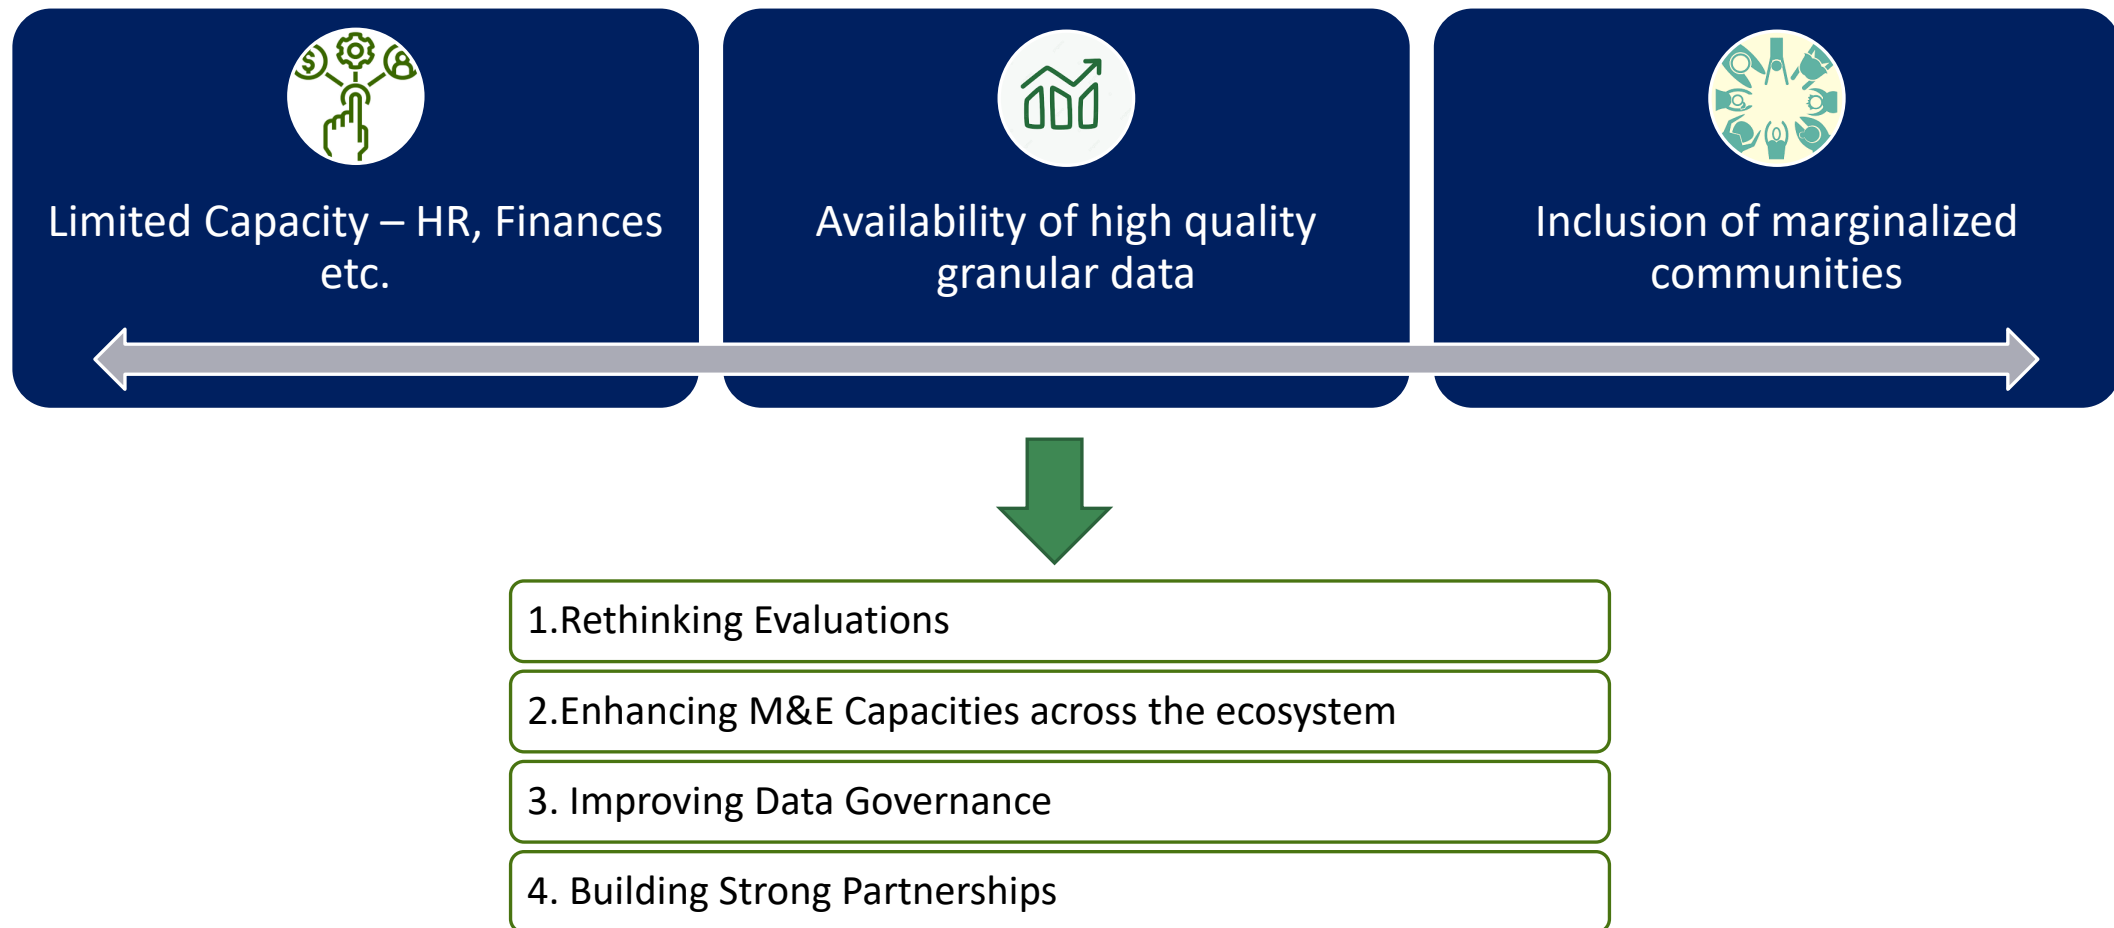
Limited Capacity – HR, Finances etc.

Availability of high quality granular data

Inclusion of marginalized communities

1.Rethinking Evaluations

2.Enhancing M&E Capacities across the ecosystem

3. Improving Data Governance

4. Building Strong Partnerships